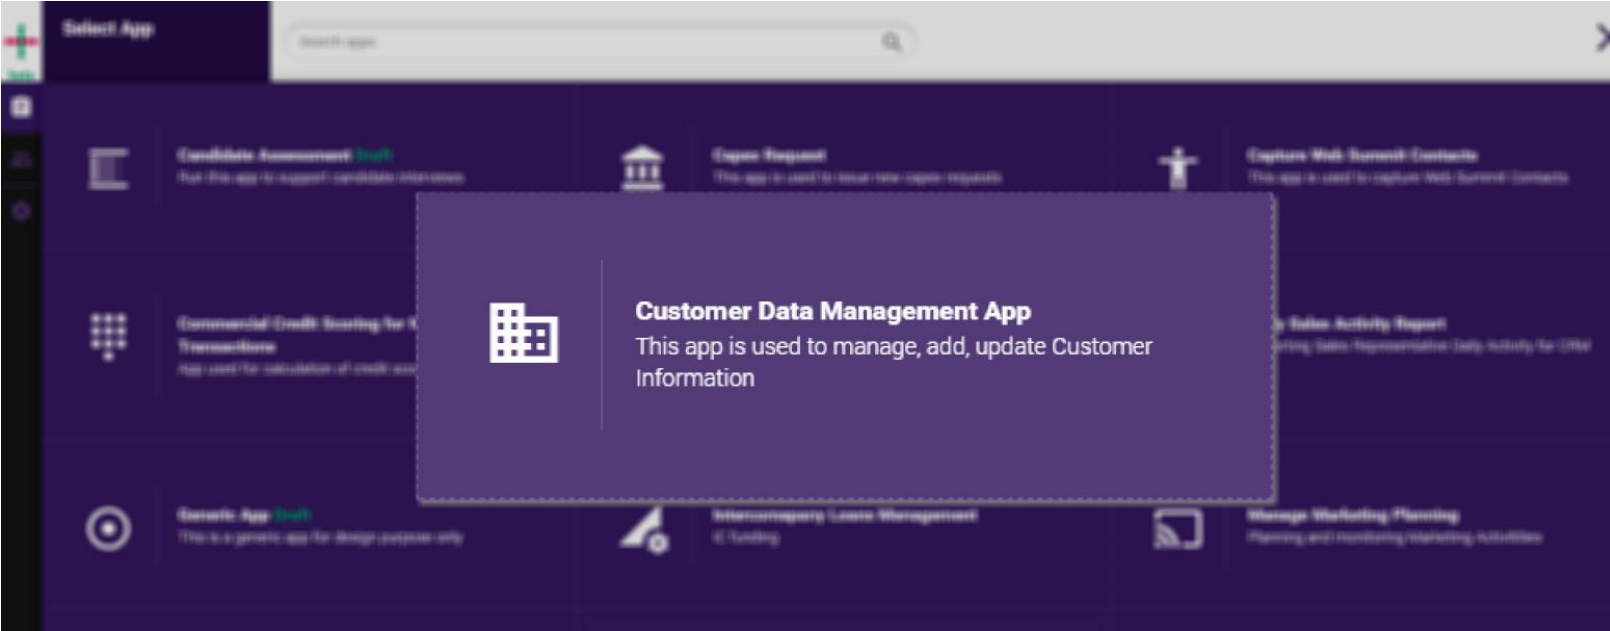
Select App

Search apps

Candidate Assessment Draft
Run this app to support candidate interviews

Capex Request
This app is used to issue new capex requests

Capture Web Summit Contacts
This app is used to capture Web Summit Contacts

Commercial Credit Scoring for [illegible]
Transactions
App used for calculation of credit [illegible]

Customer Data Management App
This app is used to manage, add, update Customer Information

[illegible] Sales Activity Report
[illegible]

Generic App Draft
This is a generic app for design purpose only

Intercompany Loans Management
IC funding

Manage Marketing Planning
Planning and monitoring marketing activities